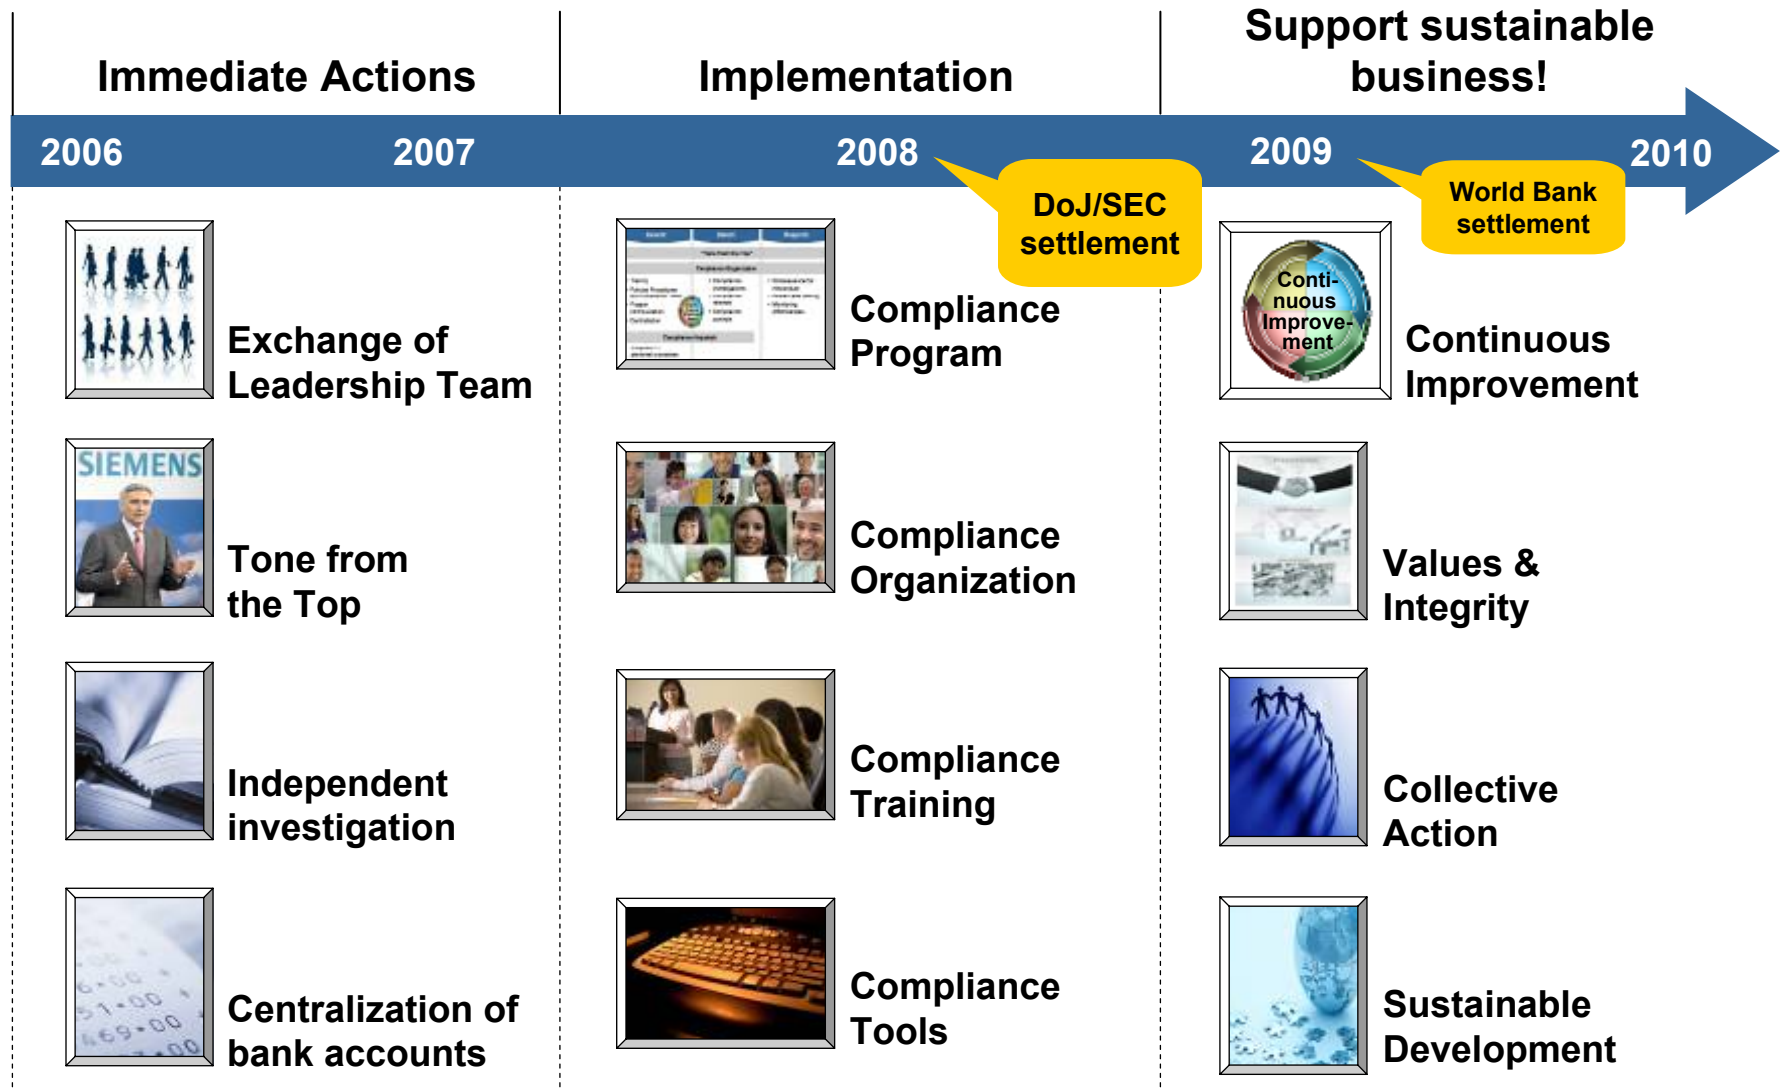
Immediate Actions

Implementation

Support sustainable business!

2006

2007

2008

DoJ/SEC settlement

2009

World Bank settlement

2010

Exchange of Leadership Team

SIEMENS

Tone from the Top

Independent investigation

Centralization of bank accounts

Compliance Program

Compliance Organization

Compliance Training

Compliance Tools

Conti-nuous Improve-ment

Continuous Improvement

Values & Integrity

Collective Action

Sustainable Development